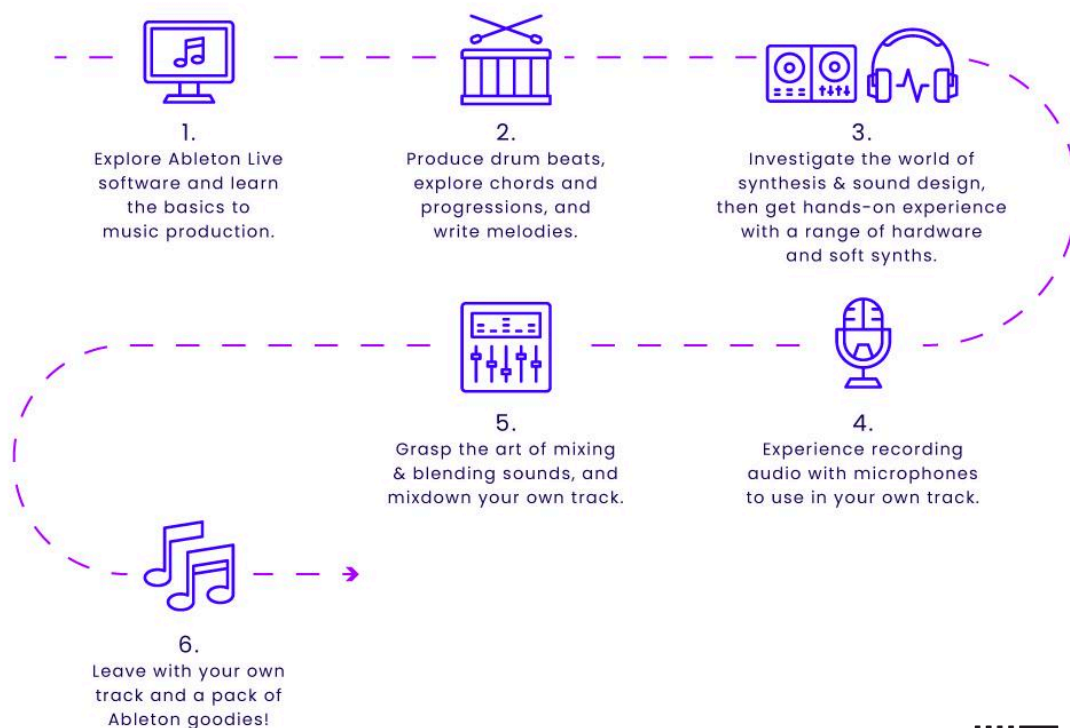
1.
Explore Ableton Live software and learn the basics to music production.

2.
Produce drum beats, explore chords and progressions, and write melodies.

3.
Investigate the world of synthesis & sound design, then get hands-on experience with a range of hardware and soft synths.

4.
Experience recording audio with microphones to use in your own track.

5.
Grasp the art of mixing & blending sounds, and mixdown your own track.

6.
Leave with your own track and a pack of Ableton goodies!